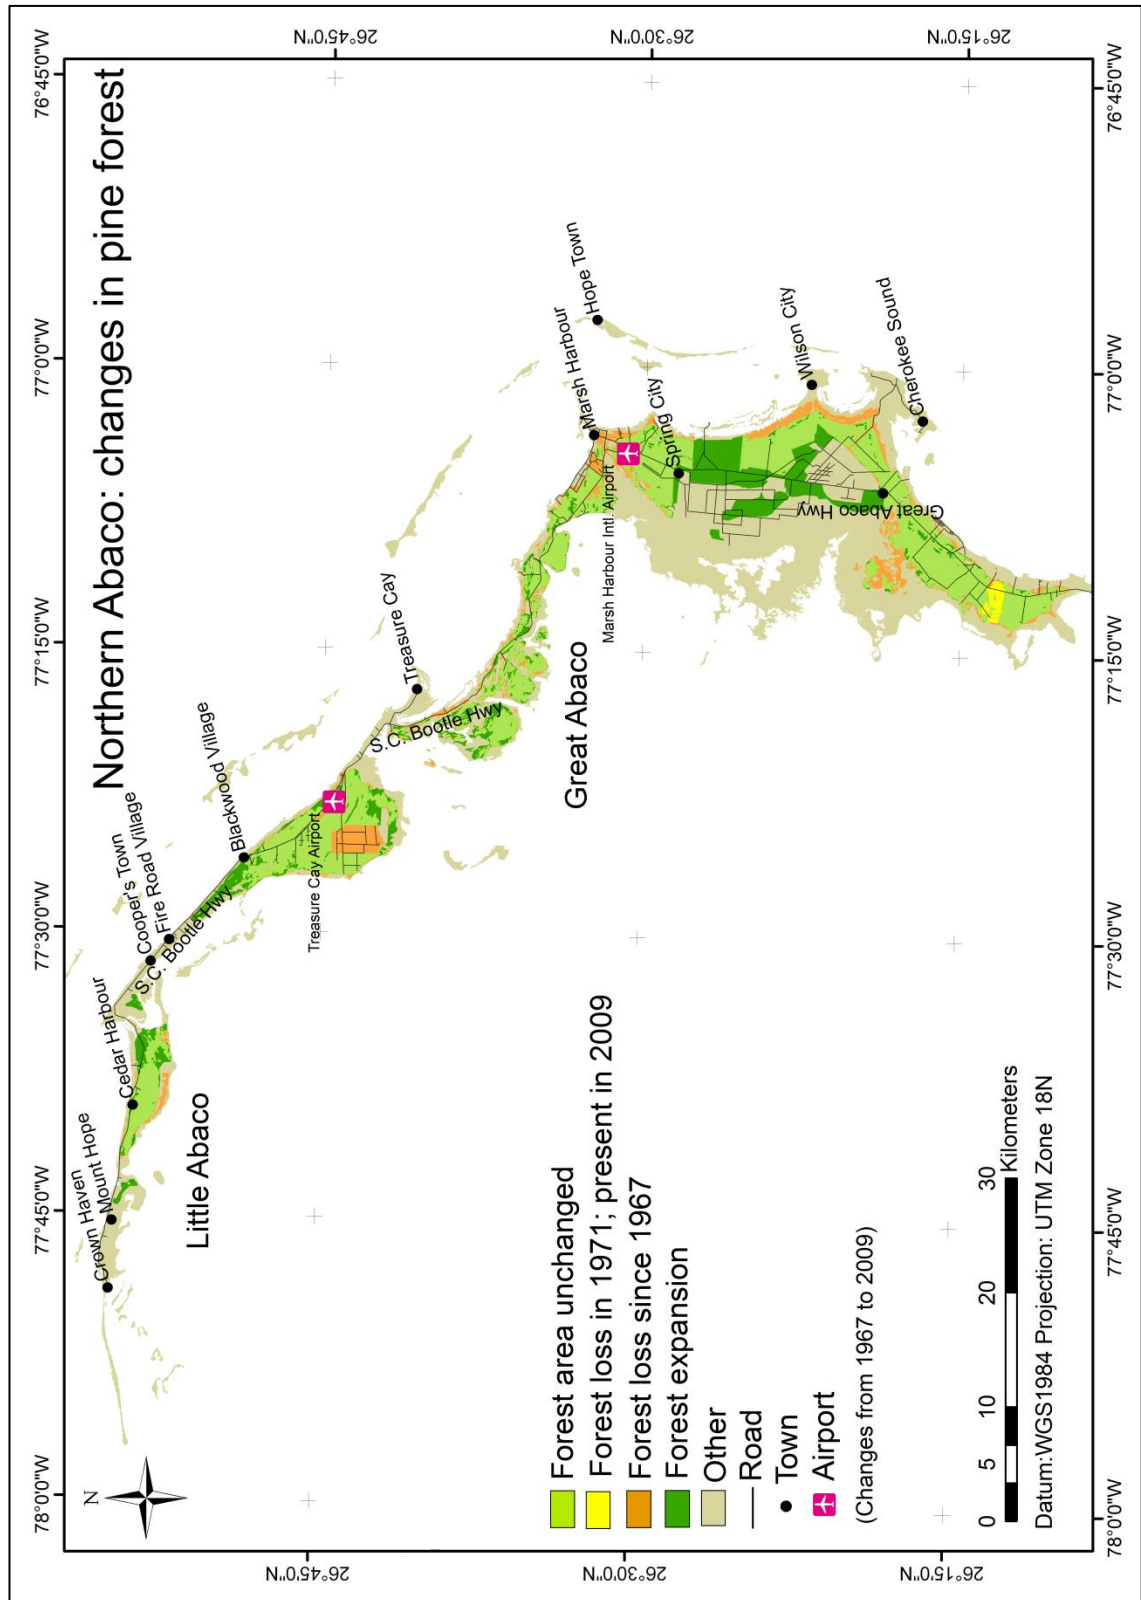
Northern Abaco: changes in pine forest

76°45'0"W
77°0'0"W
77°15'0"W
77°30'0"W
77°45'0"W
78°0'0"W

26°45'0"N
26°30'0"N
26°15'0"N

Hope Town
Marsh Harbour
Spring City
Wilson City
Cherokee Sound
Great Abaco Hwy
Marsh Harbour Intl. Airport
Treasure Cay
S.C. Bootle Hwy
Great Abaco
Treasure Cay Airport
Blackwood Village
Fire Road Village
Cooper's Town
S.C. Bootle Hwy
Cedar Harbour
Mount Hope
Crown Haven
Little Abaco

N

Forest area unchanged
Forest loss in 1971; present in 2009
Forest loss since 1967
Forest expansion
Other
Road
Town
Airport
(Changes from 1967 to 2009)

0 5 10 20 30 Kilometers
Datum:WGS1984 Projection: UTM Zone 18N